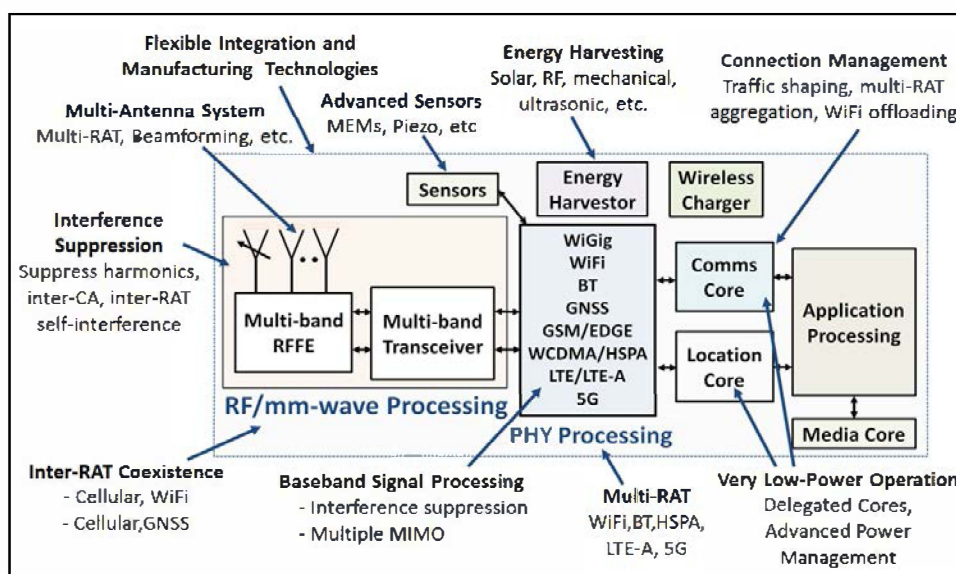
Flexible Integration and Manufacturing Technologies

Multi-Antenna System
Multi-RAT, Beamforming, etc.

Advanced Sensors
MEMs, Piezo, etc

Energy Harvesting
Solar, RF, mechanical, ultrasonic, etc.

Connection Management
Traffic shaping, multi-RAT aggregation, WiFi offloading

Interference Suppression
Suppress harmonics, inter-CA, inter-RAT self-interference

Sensors

Energy Harvestor

Wireless Charger

Multi-band RFFE

Multi-band Transceiver

RF/mm-wave Processing

WiGig
WiFi
BT
GNSS
GSM/EDGE
WCDMA/HSPA
LTE/LTE-A
5G

PHY Processing

Comms Core

Location Core

Application Processing

Media Core

Inter-RAT Coexistence
- Cellular, WiFi
- Cellular,GNSS

Baseband Signal Processing
- Interference suppression
- Multiple MIMO

Multi-RAT
WiFi,BT,HSPA, LTE-A, 5G

Very Low-Power Operation
Delegated Cores, Advanced Power Management